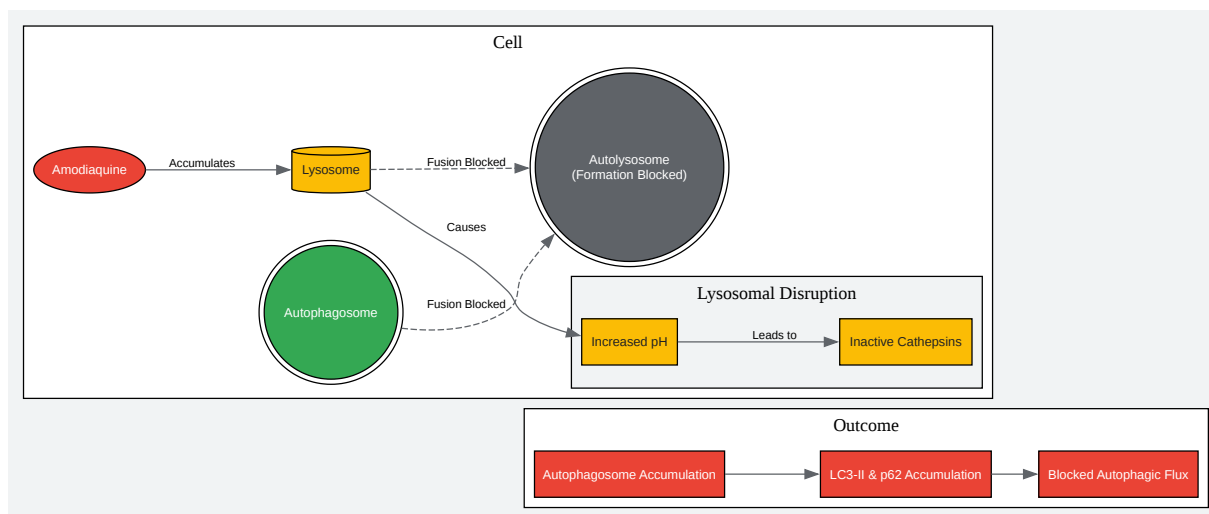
Cell

Amodiaquine

Accumulates

Lysosome

Fusion Blocked

Autolysosome
(Formation Blocked)

Causes

Autophagosome

Fusion Blocked

Lysosomal Disruption

Increased pH

Leads to

Inactive Cathepsins

Outcome

Autophagosome Accumulation

LC3-II & p62 Accumulation

Blocked Autophagic Flux